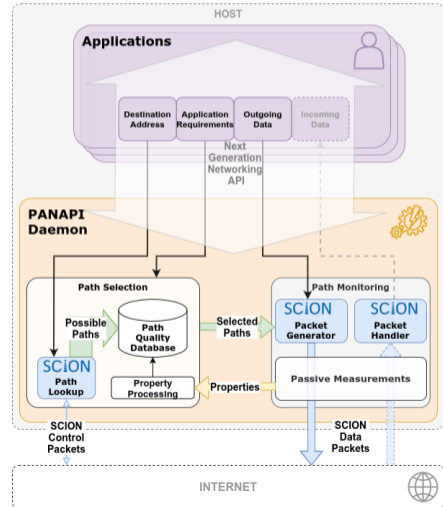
HOST

Applications

Destination Address

Application Requirements

Outgoing Data

Incoming Data

Next Generation Networking API

PANAPI Daemon

Path Selection

Possible Paths

Path Quality Database

SCION Path Lookup

Property Processing

Selected Paths

Properties

Path Monitoring

SCION Packet Generator

SCION Packet Handler

Passive Measurements

SCION Control Packets

SCION Data Packets

INTERNET